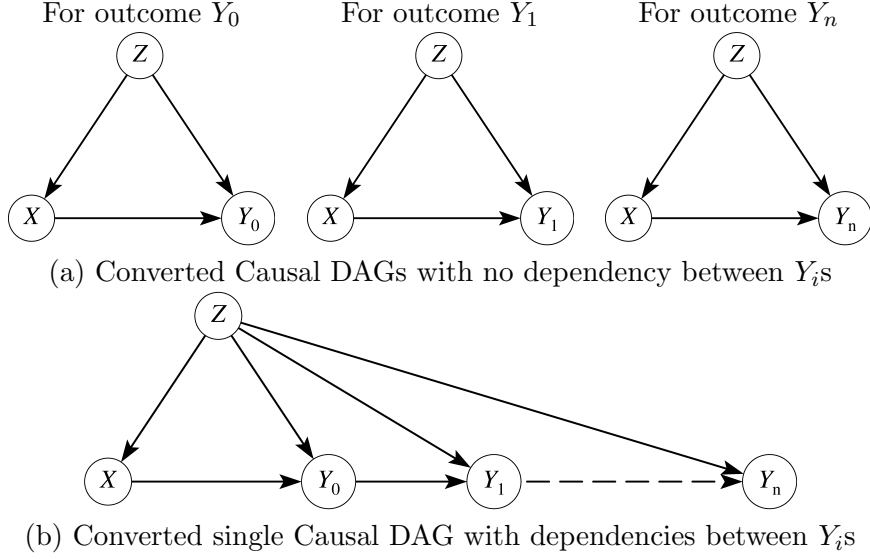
For outcome $Y_0$

$Z$

$X$

$Y_0$

For outcome $Y_1$

$Z$

$X$

$Y_1$

For outcome $Y_n$

$Z$

$X$

$Y_n$

(a) Converted Causal DAGs with no dependency between $Y_i$s

$Z$

$X$

$Y_0$

$Y_1$

$Y_n$

(b) Converted single Causal DAG with dependencies between $Y_i$s